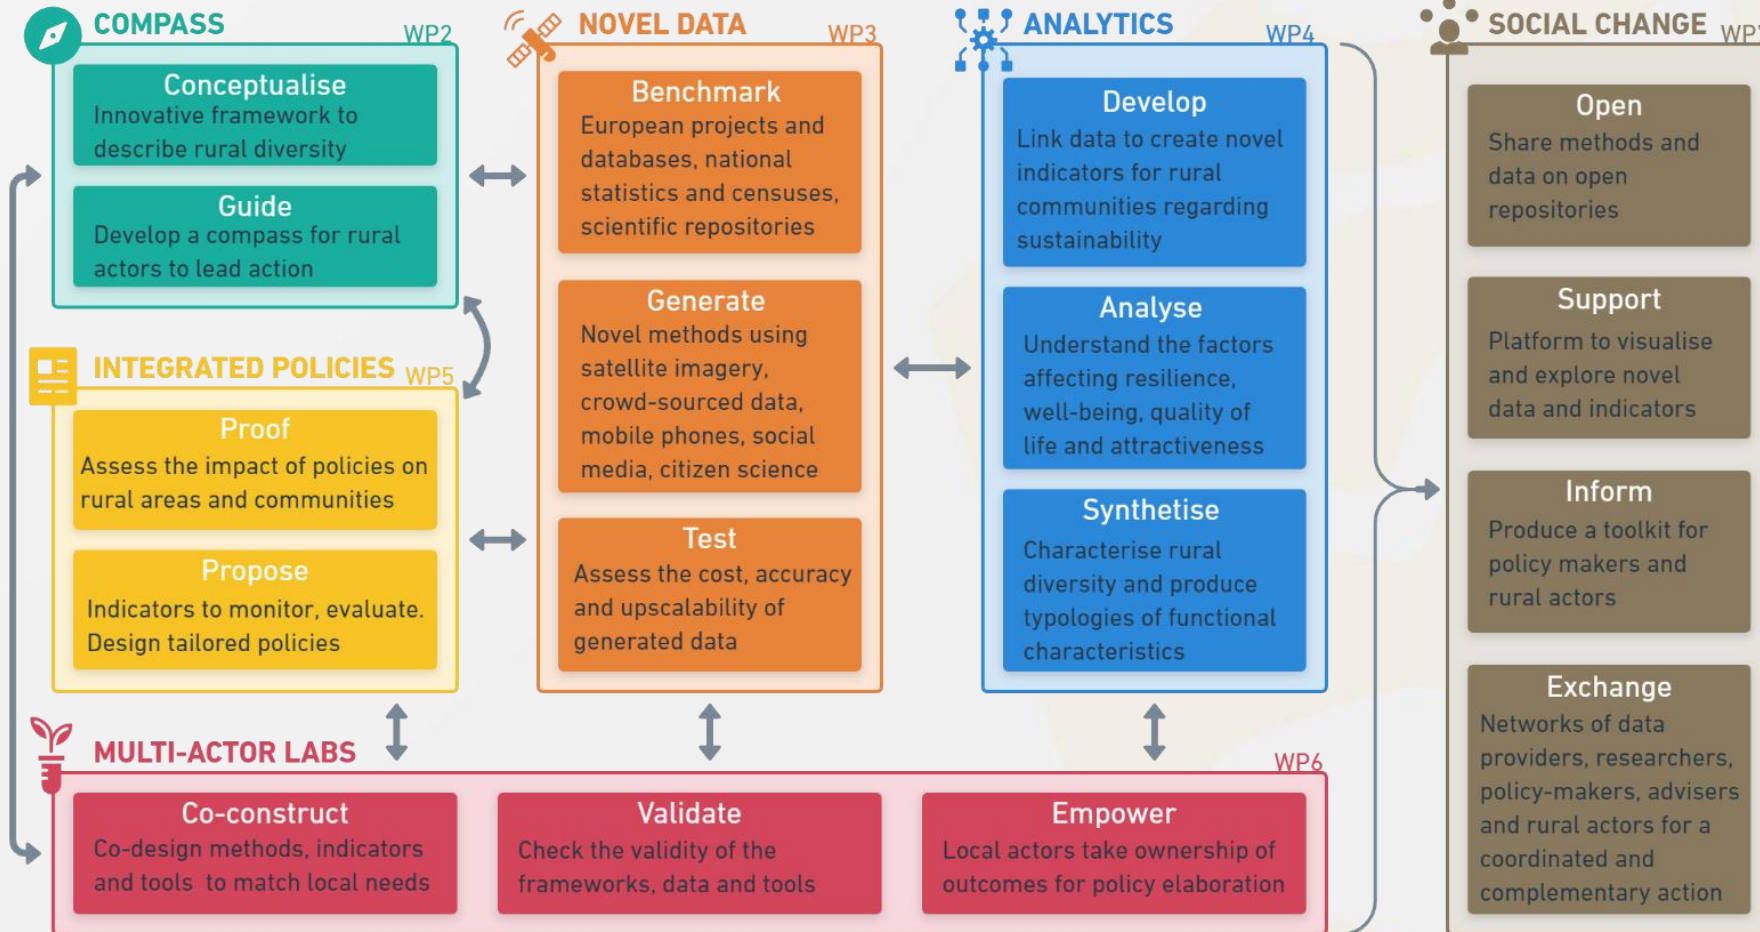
COMPASS WP2

Conceptualise
Innovative framework to describe rural diversity

Guide
Develop a compass for rural actors to lead action

INTEGRATED POLICIES WP5

Proof
Assess the impact of policies on rural areas and communities

Propose
Indicators to monitor, evaluate. Design tailored policies

NOVEL DATA WP3

Benchmark
European projects and databases, national statistics and censuses, scientific repositories

Generate
Novel methods using satellite imagery, crowd-sourced data, mobile phones, social media, citizen science

Test
Assess the cost, accuracy and upscalability of generated data

ANALYTICS WP4

Develop
Link data to create novel indicators for rural communities regarding sustainability

Analyse
Understand the factors affecting resilience, well-being, quality of life and attractiveness

Synthetise
Characterise rural diversity and produce typologies of functional characteristics

SOCIAL CHANGE WP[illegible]

Open
Share methods and data on open repositories

Support
Platform to visualise and explore novel data and indicators

Inform
Produce a toolkit for policy makers and rural actors

Exchange
Networks of data providers, researchers, policy-makers, advisers and rural actors for a coordinated and complementary action

MULTI-ACTOR LABS WP6

Co-construct
Co-design methods, indicators and tools to match local needs

Validate
Check the validity of the frameworks, data and tools

Empower
Local actors take ownership of outcomes for policy elaboration